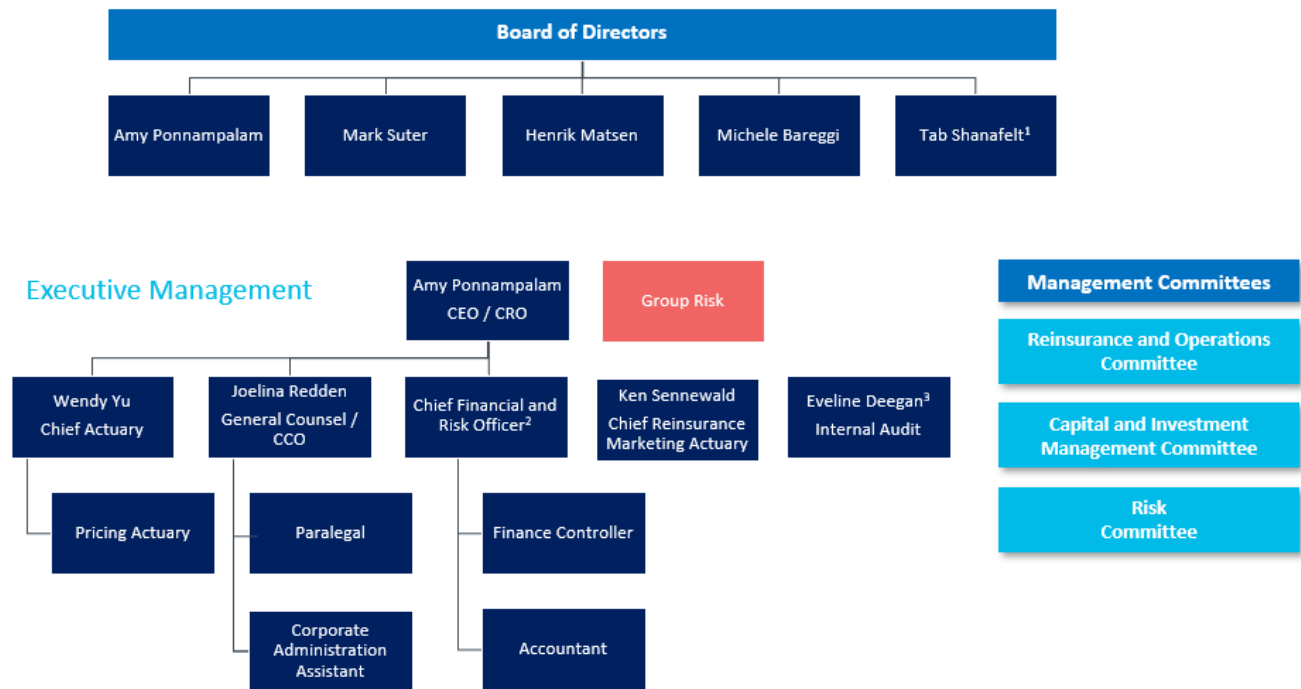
Board of Directors

Amy Ponnampalam

Mark Suter

Henrik Matsen

Michele Bareggi

Tab Shanafelt$^1$

Executive Management

Amy Ponnampalam
CEO / CRO

Group Risk

Management Committees

Reinsurance and Operations Committee

Capital and Investment Management Committee

Risk Committee

Wendy Yu
Chief Actuary

Joelina Redden
General Counsel / CCO

Chief Financial and Risk Officer$^2$

Ken Sennewald
Chief Reinsurance Marketing Actuary

Eveline Deegan$^3$
Internal Audit

Pricing Actuary

Paralegal

Finance Controller

Corporate Administration Assistant

Accountant